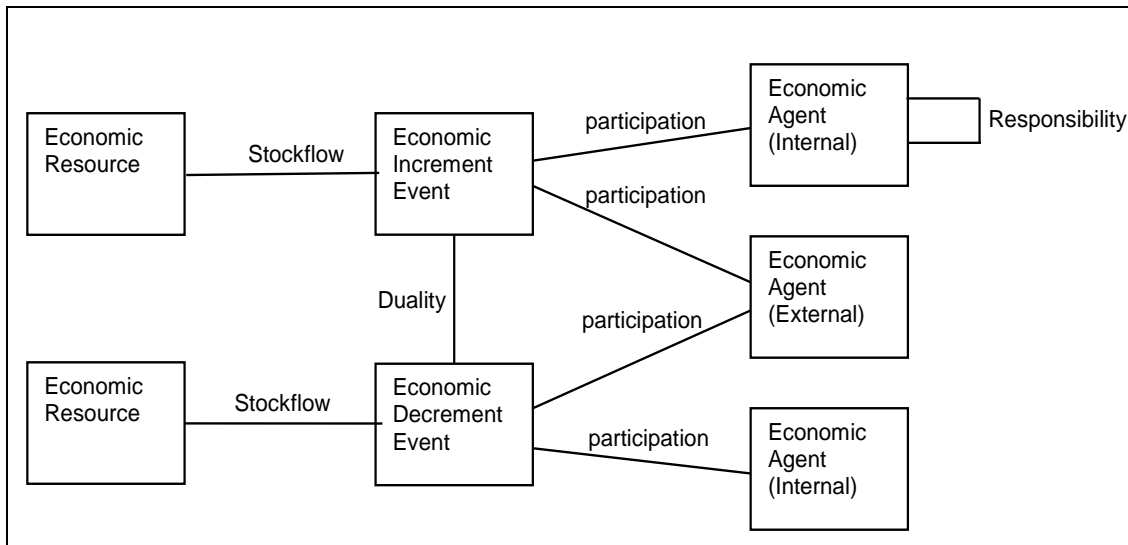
Economic Resource

Stockflow

Economic Increment Event

participation

Economic Agent (Internal)

Responsibility

participation

Duality

Economic Agent (External)

participation

Economic Resource

Stockflow

Economic Decrement Event

participation

Economic Agent (Internal)